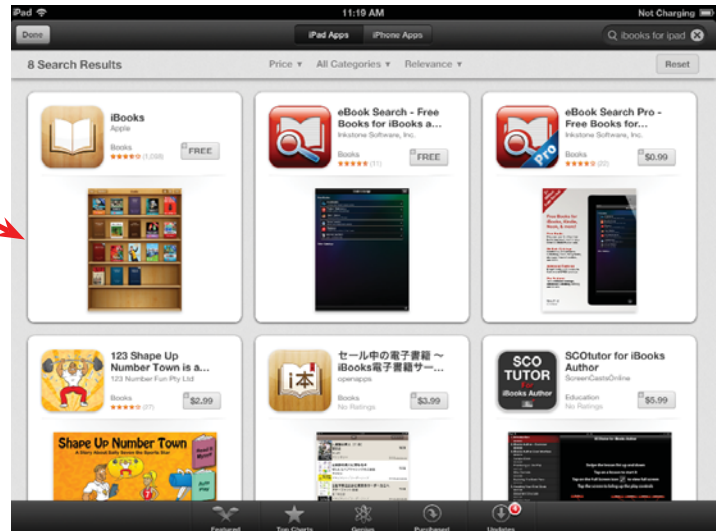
iPad
11:19 AM
Not Charging

Done
iPad Apps
iPhone Apps
iBooks for ipad

8 Search Results
Price ▾
All Categories ▾
Relevance ▾
Reset

iBooks
Apple
Books
★★★★★ (1,038)
FREE

eBook Search - Free Books for iBooks a...
Inkstone Software, Inc.
Books
★★★★★ (11)
FREE

eBook Search Pro - Free Books for...
Inkstone Software, Inc.
Books
★★★★★ (22)
$0.99

Pro

Free Books for iBooks, Kindle, Nook, & more!

123 Shape Up Number Town is a...
123 Number Fun Pty Ltd
Books
★★★★★ (27)
$2.99

Shape Up Number Town
A Story About Sally Seven the Sports Star

セール中の電子書籍 〜 iBooks電子書籍サー...
openapps
Books
No Ratings
$3.99

i本

SCOtutor for iBooks Author
ScreenCastsOnline
Education
No Ratings
$5.99

SCO TUTOR For iBooks Author

Featured
Top Charts
Genius
Purchased
Updates
4